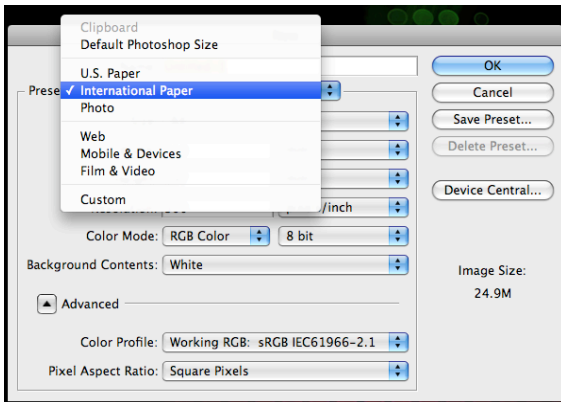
Clipboard
Default Photoshop Size

U.S. Paper
✓ International Paper
Photo

Web
Mobile & Devices
Film & Video

Custom

Prese

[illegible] /inch

Color Mode: RGB Color 8 bit

Background Contents: White

Advanced

Color Profile: Working RGB: sRGB IEC61966-2.1

Pixel Aspect Ratio: Square Pixels

OK

Cancel

Save Preset...

Delete Preset...

Device Central...

Image Size:
24.9M